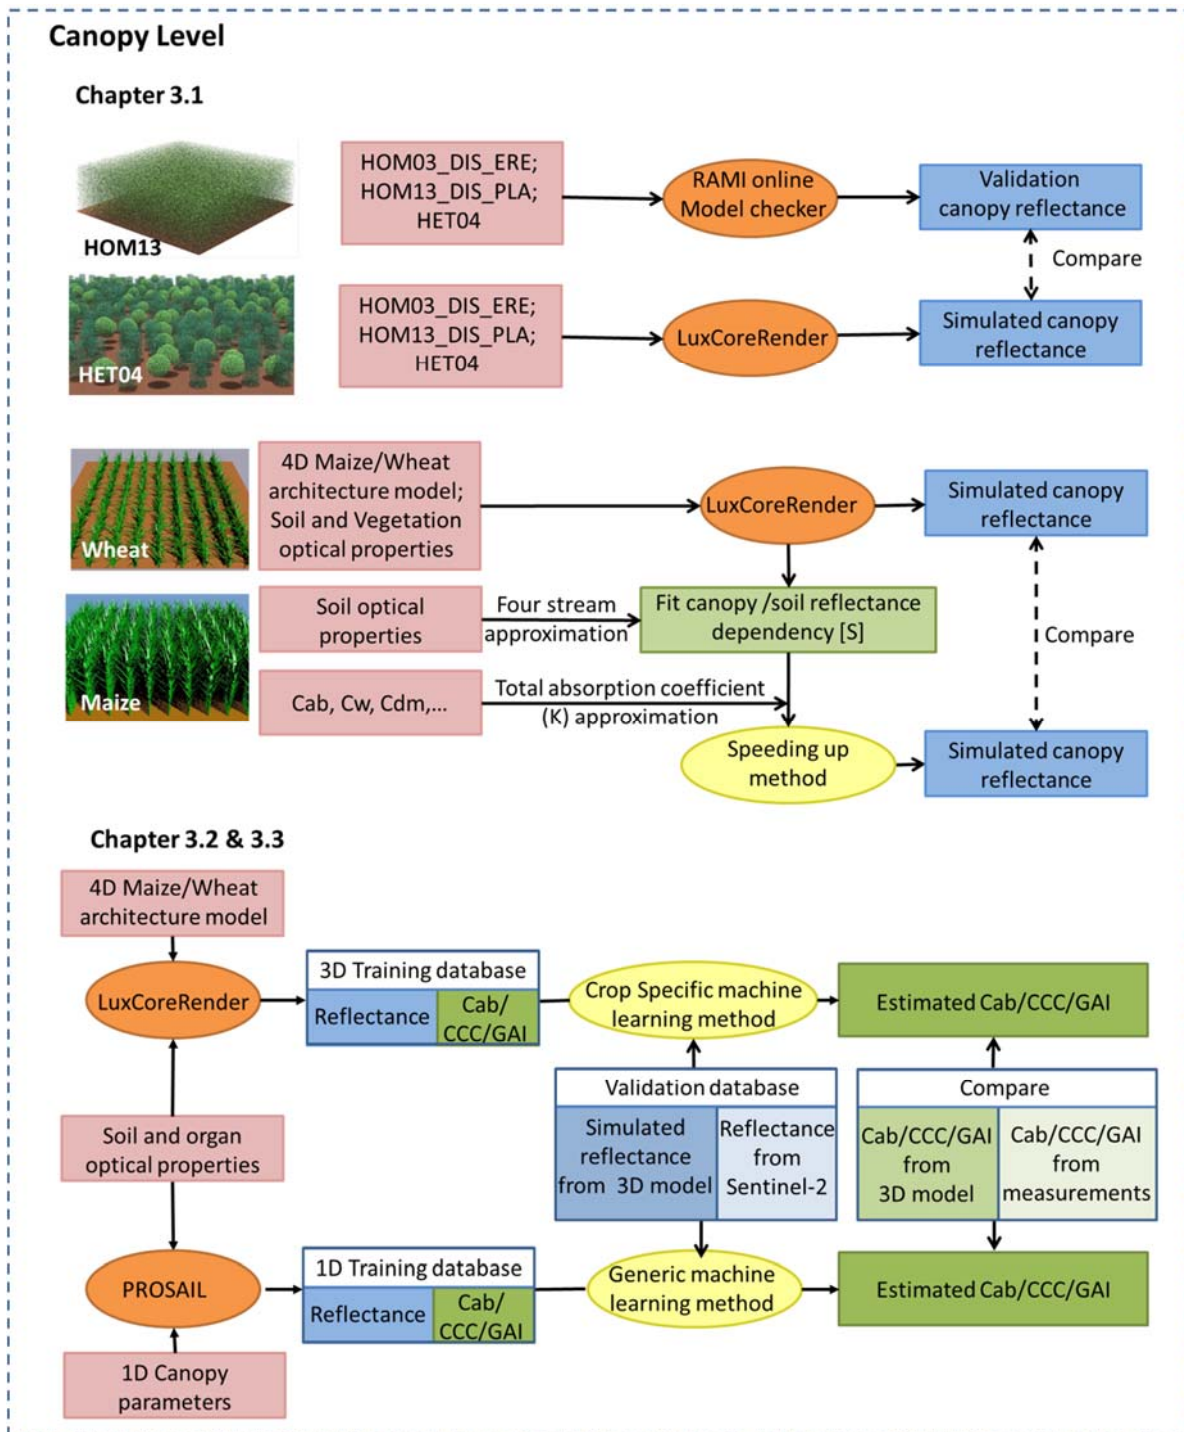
Canopy Level

Chapter 3.1

HOM13

HET04

HOM03_DIS_ERE; HOM13_DIS_PLA; HET04

RAMI online Model checker

Validation canopy reflectance

Compare

HOM03_DIS_ERE; HOM13_DIS_PLA; HET04

LuxCoreRender

Simulated canopy reflectance

Wheat

4D Maize/Wheat architecture model; Soil and Vegetation optical properties

LuxCoreRender

Simulated canopy reflectance

Maize

Soil optical properties

Four stream approximation

Fit canopy /soil reflectance dependency [S]

Compare

Cab, Cw, Cdm,...

Total absorption coefficient (K) approximation

Speeding up method

Simulated canopy reflectance

Chapter 3.2 & 3.3

4D Maize/Wheat architecture model

LuxCoreRender

3D Training database

| Reflectance | Cab/ CCC/GAI |
|---|---|

Crop Specific machine learning method

Estimated Cab/CCC/GAI

Validation database

| Simulated reflectance from 3D model | Reflectance from Sentinel-2 |
|---|---|

Compare

| Cab/CCC/GAI from 3D model | Cab/CCC/GAI from measurements |
|---|---|

Soil and organ optical properties

PROSAIL

1D Training database

| Reflectance | Cab/ CCC/GAI |
|---|---|

Generic machine learning method

Estimated Cab/CCC/GAI

1D Canopy parameters